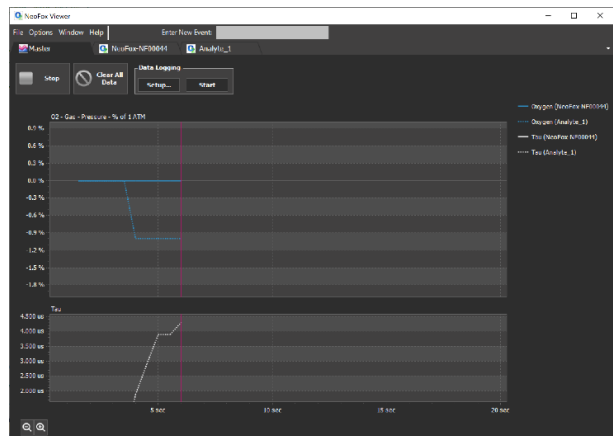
NeoFox Viewer

File Options Window Help Enter New Event:

Master NeoFox-NF00044 Analyte_1

Stop

Clear All Data

Data Logging

Setup...

Start

O2 - Gas - Pressure - % of 1 ATM

0.9 %
0.6 %
0.3 %
0.0 %
-0.3 %
-0.6 %
-0.9 %
-1.2 %
-1.5 %
-1.8 %

Tau

4.500 us
4.000 us
3.500 us
3.000 us
2.500 us
2.000 us

5 sec
10 sec
15 sec
20 sec

Oxygen (NeoFox-NF00044)
Oxygen (Analyte_1)
Tau (NeoFox-NF00044)
Tau (Analyte_1)